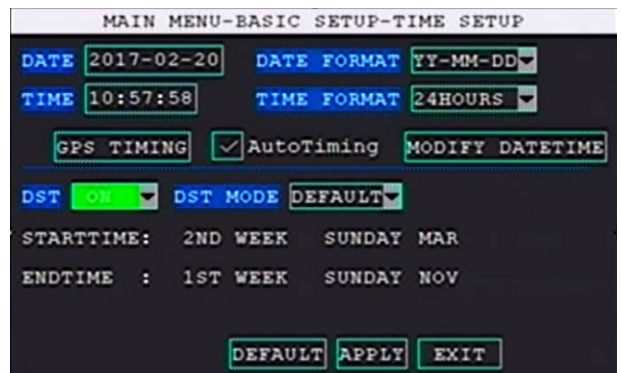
MAIN MENU-BASIC SETUP-TIME SETUP

DATE 2017-02-20 DATE FORMAT YY-MM-DD

TIME 10:57:58 TIME FORMAT 24HOURS

GPS TIMING AutoTiming MODIFY DATETIME

DST ON DST MODE DEFAULT

STARTTIME: 2ND WEEK SUNDAY MAR

ENDTIME : 1ST WEEK SUNDAY NOV

DEFAULT APPLY EXIT